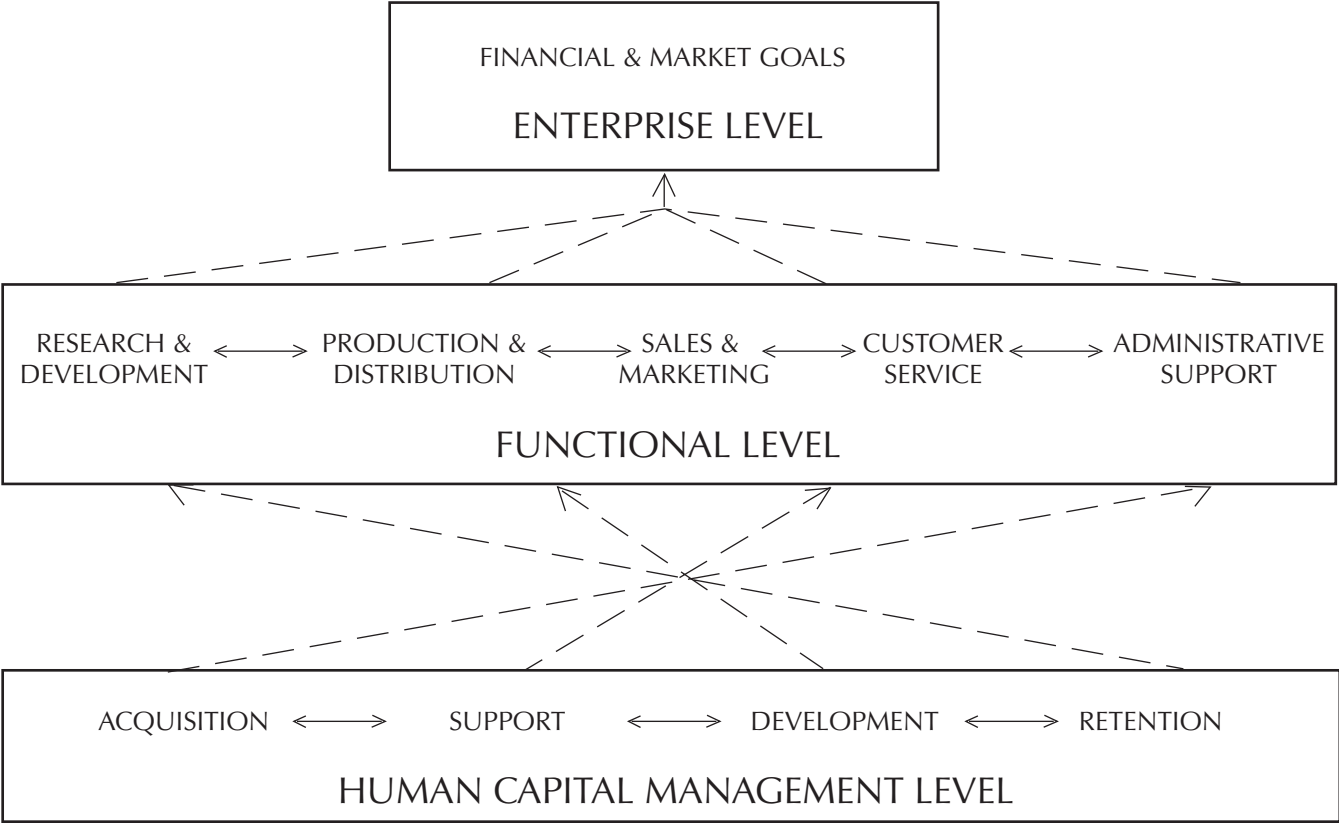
FINANCIAL & MARKET GOALS

ENTERPRISE LEVEL

RESEARCH & DEVELOPMENT

PRODUCTION & DISTRIBUTION

SALES & MARKETING

CUSTOMER SERVICE

ADMINISTRATIVE SUPPORT

FUNCTIONAL LEVEL

ACQUISITION

SUPPORT

DEVELOPMENT

RETENTION

HUMAN CAPITAL MANAGEMENT LEVEL